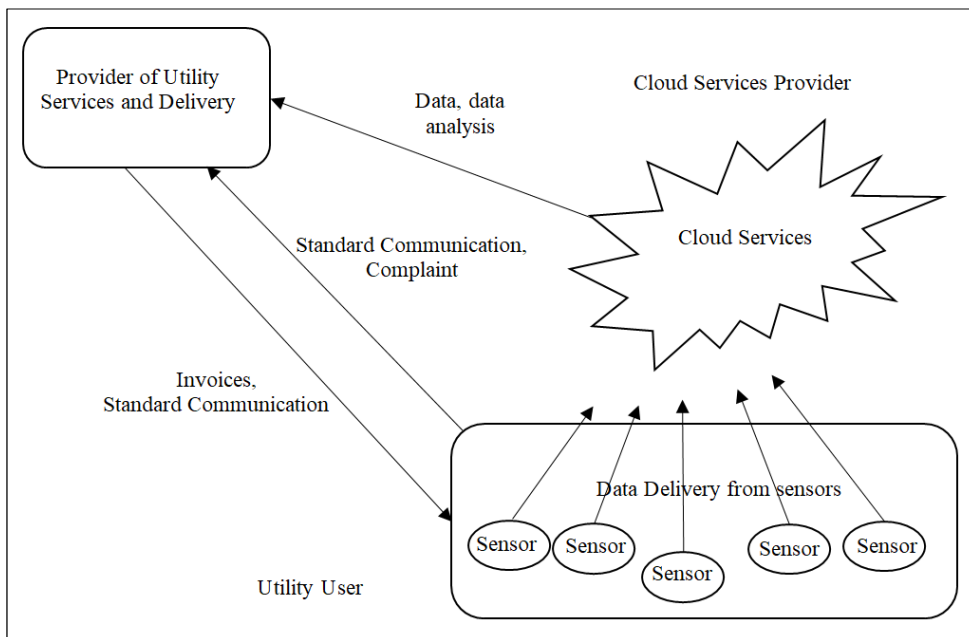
Provider of Utility Services and Delivery

Data, data analysis

Cloud Services Provider

Cloud Services

Standard Communication, Complaint

Invoices, Standard Communication

Data Delivery from sensors

Sensor

Sensor

Sensor

Sensor

Sensor

Utility User